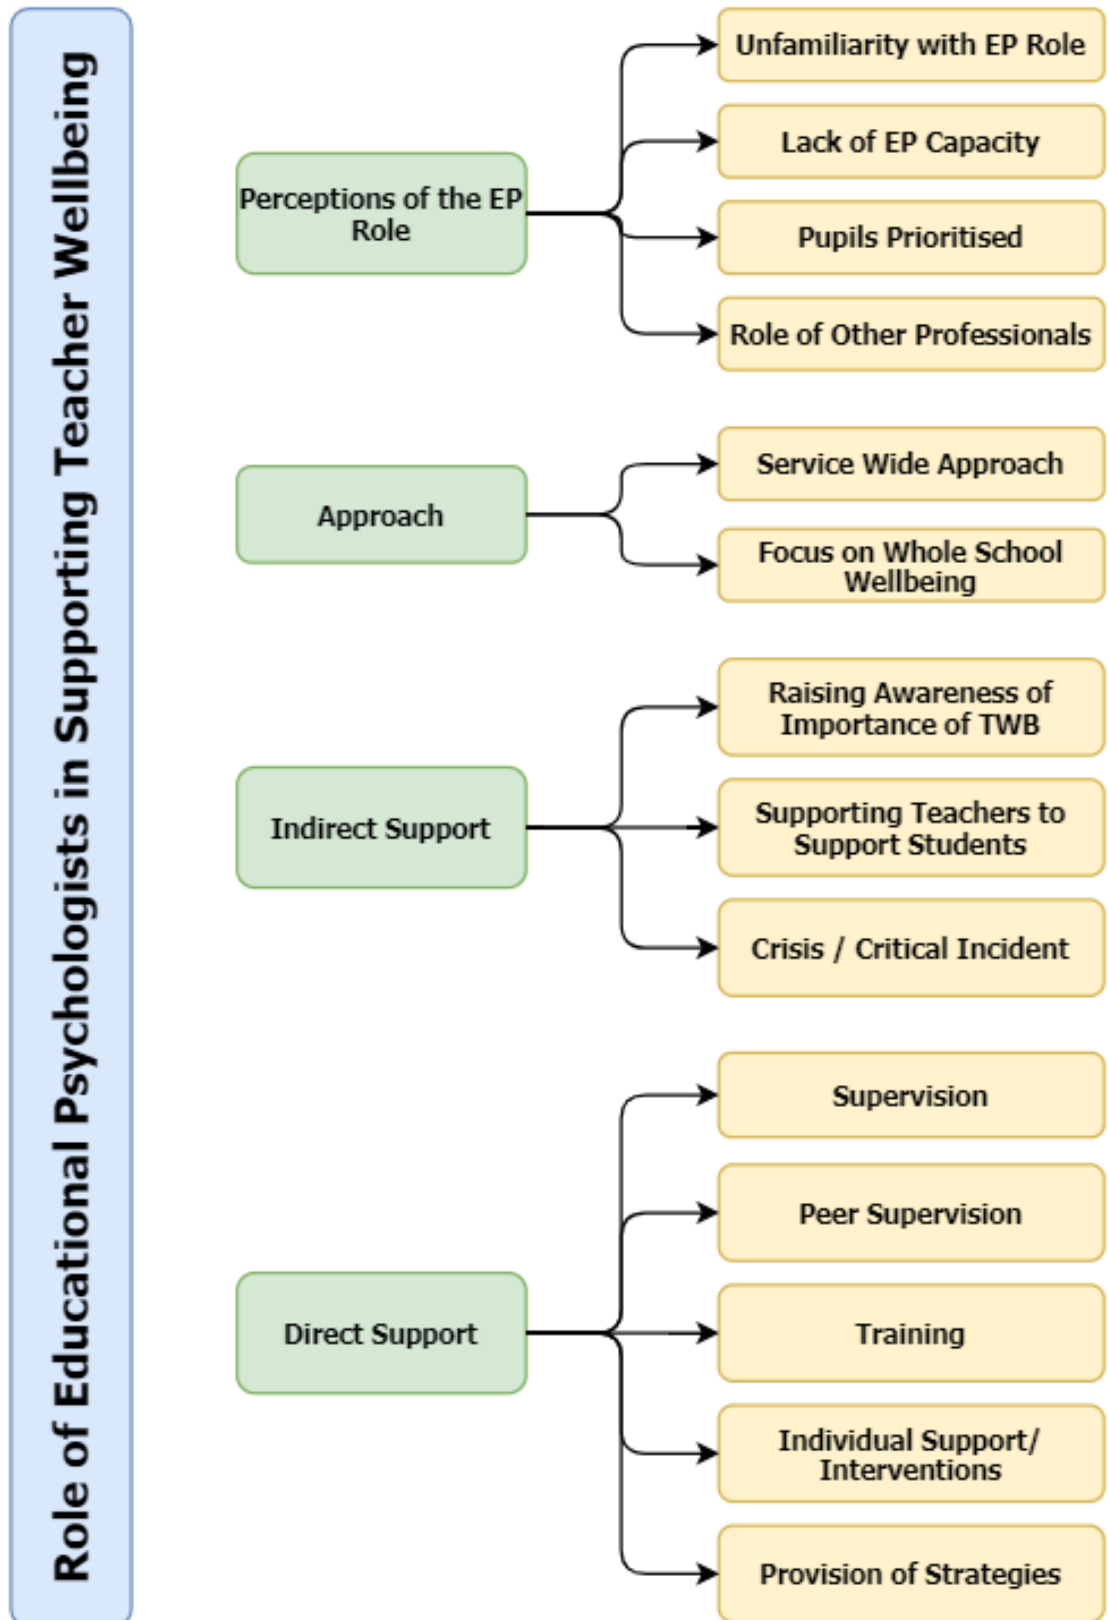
Role of Educational Psychologists in Supporting Teacher Wellbeing

Perceptions of the EP Role

Unfamiliarity with EP Role

Lack of EP Capacity

Pupils Prioritised

Role of Other Professionals

Approach

Service Wide Approach

Focus on Whole School Wellbeing

Indirect Support

Raising Awareness of Importance of TWB

Supporting Teachers to Support Students

Crisis / Critical Incident

Direct Support

Supervision

Peer Supervision

Training

Individual Support/ Interventions

Provision of Strategies